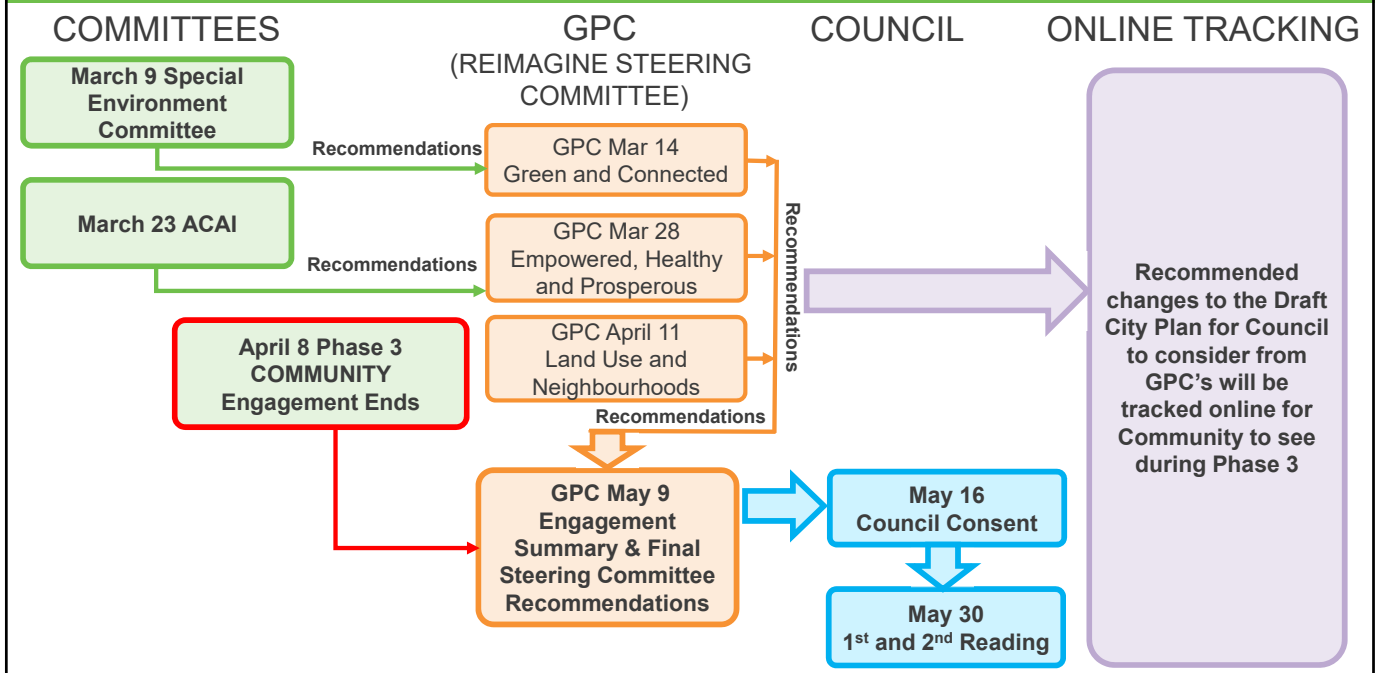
COMMITTEES

GPC (REIMAGINE STEERING COMMITTEE)

COUNCIL

ONLINE TRACKING

March 9 Special Environment Committee

Recommendations

GPC Mar 14 Green and Connected

March 23 ACAI

Recommendations

GPC Mar 28 Empowered, Healthy and Prosperous

Recommendations

April 8 Phase 3 COMMUNITY Engagement Ends

GPC April 11 Land Use and Neighbourhoods

Recommendations

Recommended changes to the Draft City Plan for Council to consider from GPC's will be tracked online for Community to see during Phase 3

GPC May 9 Engagement Summary & Final Steering Committee Recommendations

May 16 Council Consent

May 30 1$^{st}$ and 2$^{nd}$ Reading